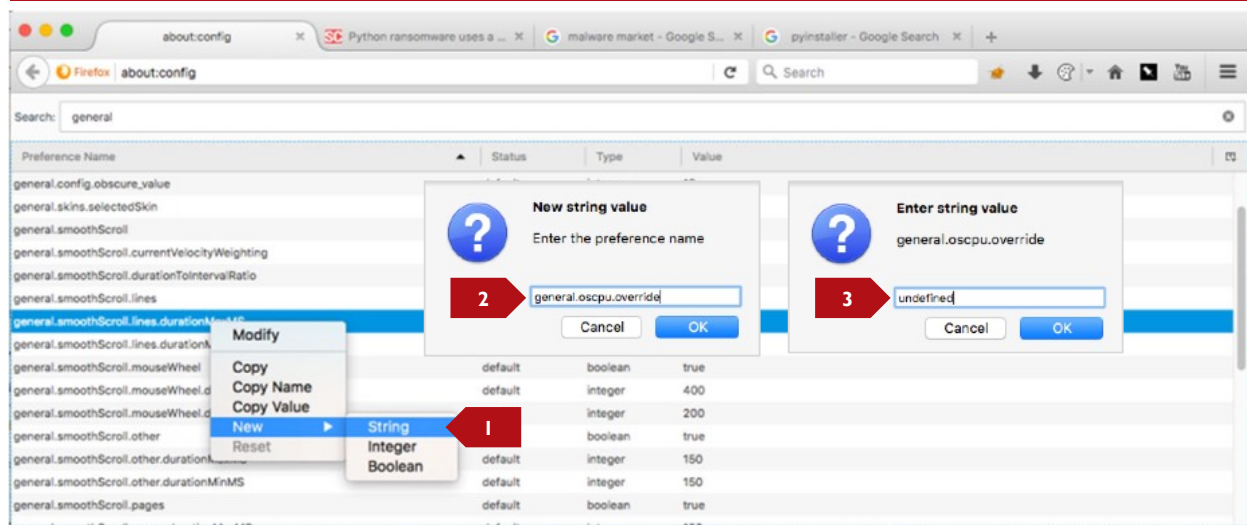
about:config
Python ransomware uses a ...
malware market - Google S...
pyinstaller - Google Search
Firefox about:config
Search
Search: general
| Preference Name | Status | Type | Value |
|---|---|---|---|
| general.config.obscure_value | | | |
| general.skins.selectedSkin | | | |
| general.smoothScroll | | | |
| general.smoothScroll.currentVelocityWeighting | | | |
| general.smoothScroll.durationToIntervalRatio | | | |
| general.smoothScroll.lines | | | |
| general.smoothScroll.lines.durationM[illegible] | | | |
| general.smoothScroll.lines.durationM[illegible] | | | |
| general.smoothScroll.mouseWheel | default | boolean | true |
| general.smoothScroll.mouseWheel.d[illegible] | default | integer | 400 |
| general.smoothScroll.mouseWheel.d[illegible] | | integer | 200 |
| general.smoothScroll.other | | boolean | true |
| general.smoothScroll.other.duration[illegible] | default | integer | 150 |
| general.smoothScroll.other.durationMinMS | default | integer | 150 |
| general.smoothScroll.pages | default | boolean | true |

Modify
Copy
Copy Name
Copy Value
New
Reset
String
Integer
Boolean
1

New string value
Enter the preference name
2
general.oscpu.override
Cancel
OK

Enter string value
general.oscpu.override
3
undefined
Cancel
OK